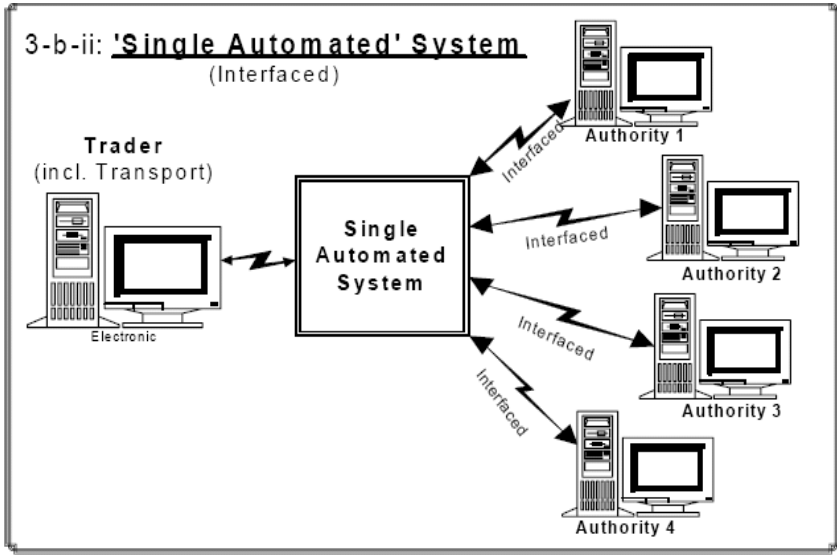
3-b-ii: 'Single Automated' System
(Interfaced)

Trader
(incl. Transport)

Electronic

Single Automated System

Interfaced

Authority 1

Interfaced

Authority 2

Interfaced

Authority 3

Interfaced

Authority 4